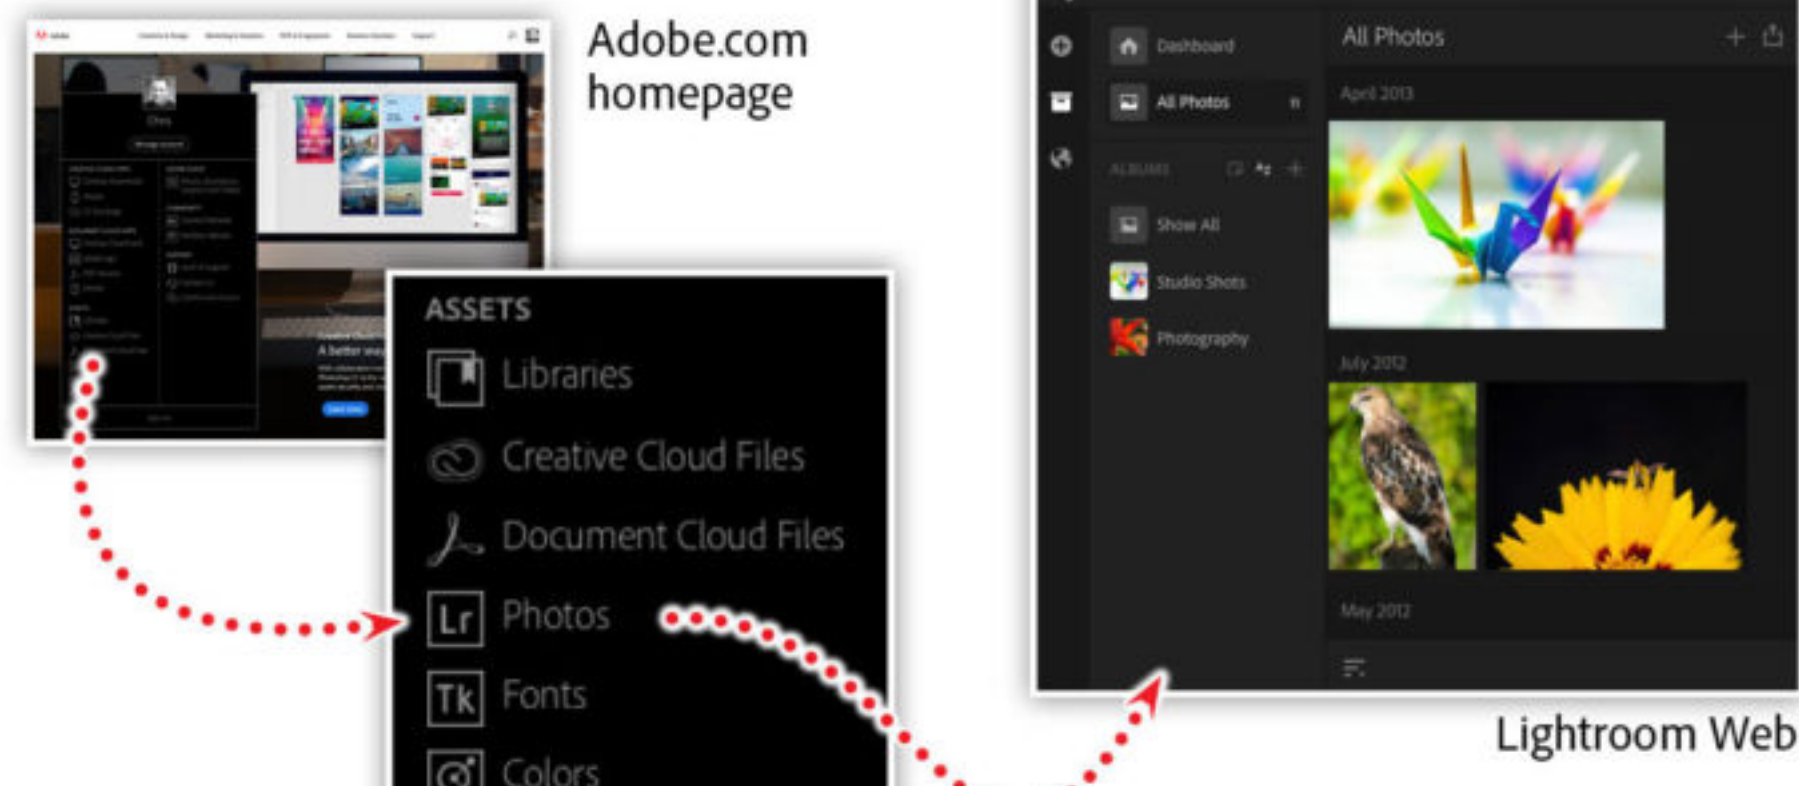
Adobe.com homepage

ASSETS
Libraries
Creative Cloud Files
Document Cloud Files
Lr Photos
Tk Fonts
Colors

Dashboard
All Photos
ALBUMS
Show All
Studio Shots
Photography

All Photos
April 2013
July 2012
May 2012

Lightroom Web